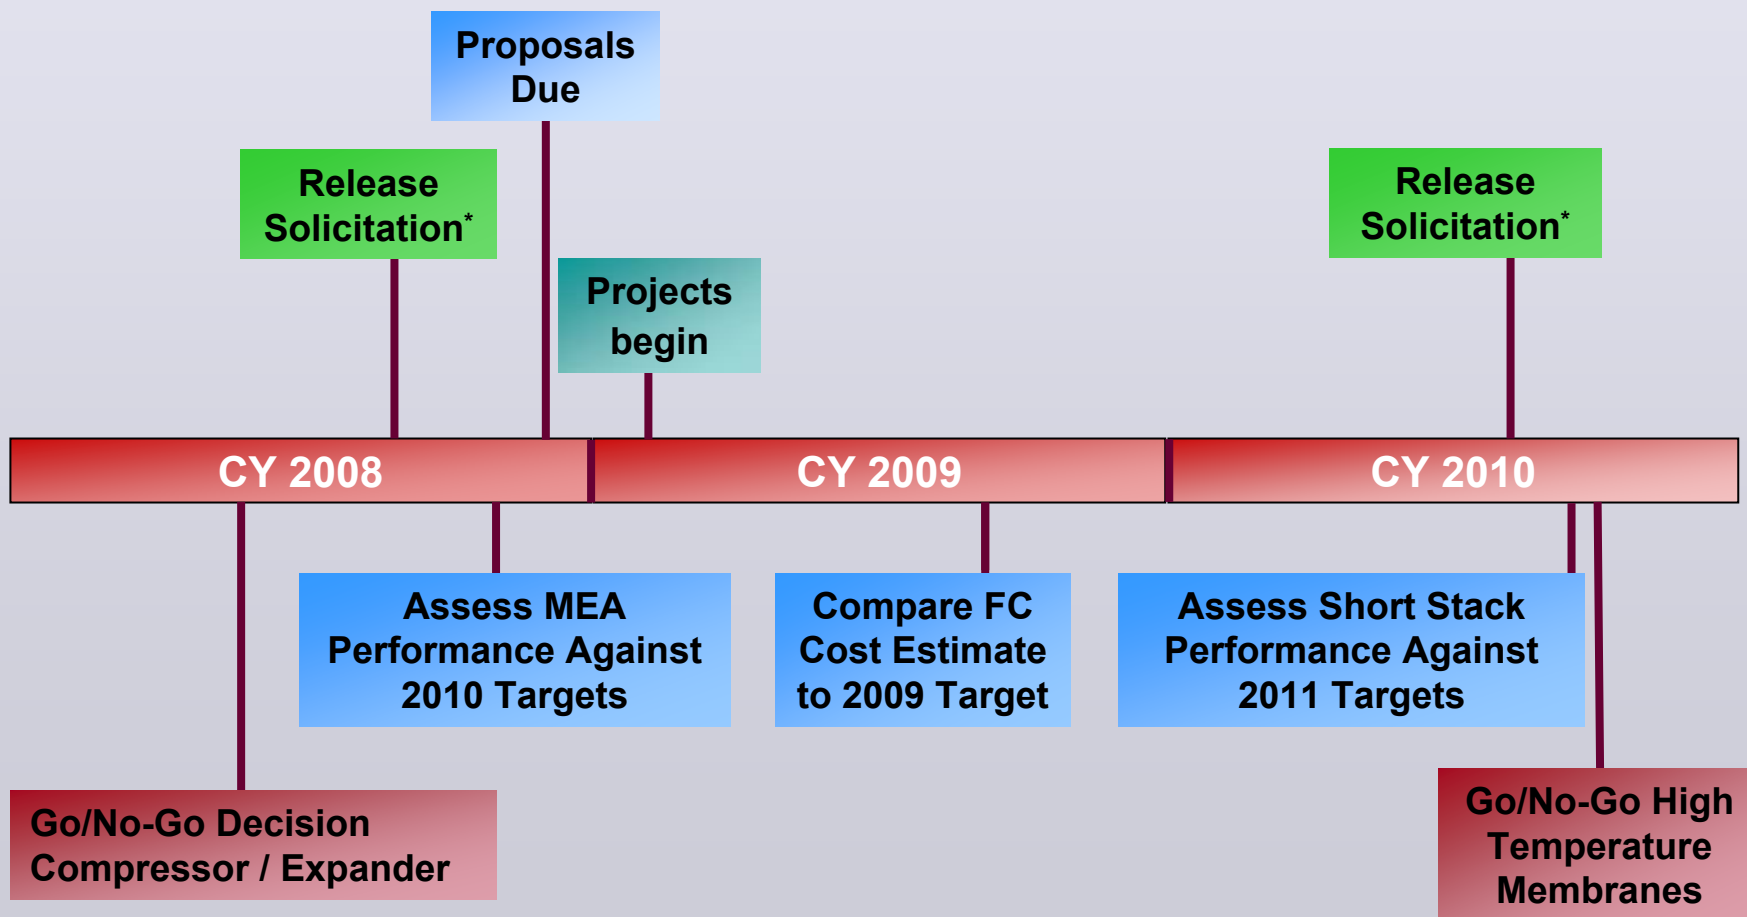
Proposals Due

Release Solicitation*

Projects begin

Release Solicitation*

CY 2008

CY 2009

CY 2010

Assess MEA Performance Against 2010 Targets

Compare FC Cost Estimate to 2009 Target

Assess Short Stack Performance Against 2011 Targets

Go/No-Go Decision Compressor / Expander

Go/No-Go High Temperature Membranes